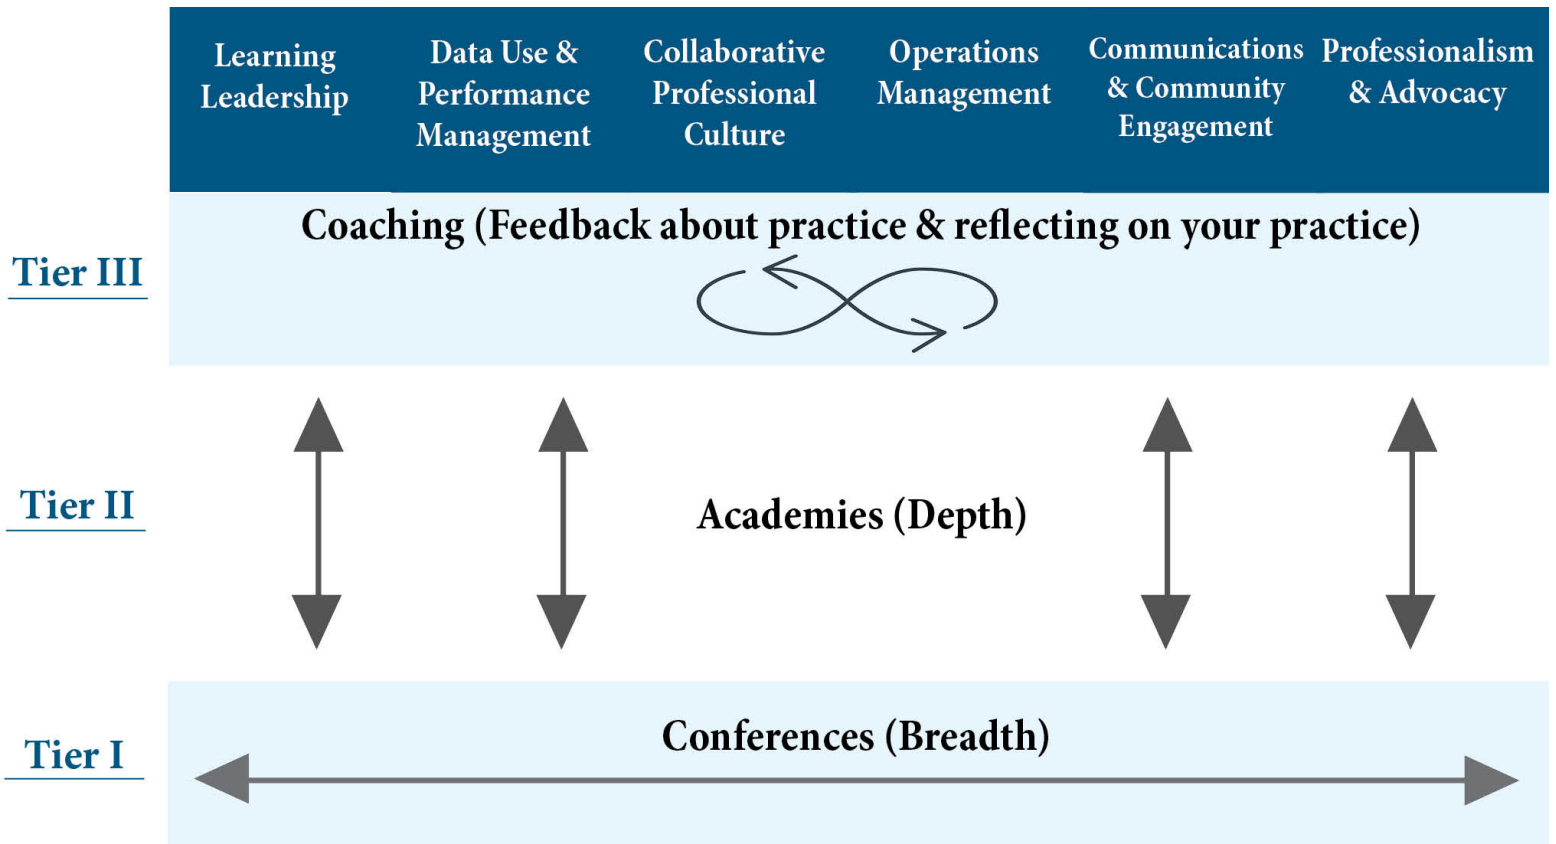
| Learning Leadership | Data Use & Performance Management | Collaborative Professional Culture | Operations Management | Communications & Community Engagement | Professionalism & Advocacy |
|---|---|---|---|---|---|

Tier III

Coaching (Feedback about practice & reflecting on your practice)

Tier II

Academies (Depth)

Tier I

Conferences (Breadth)